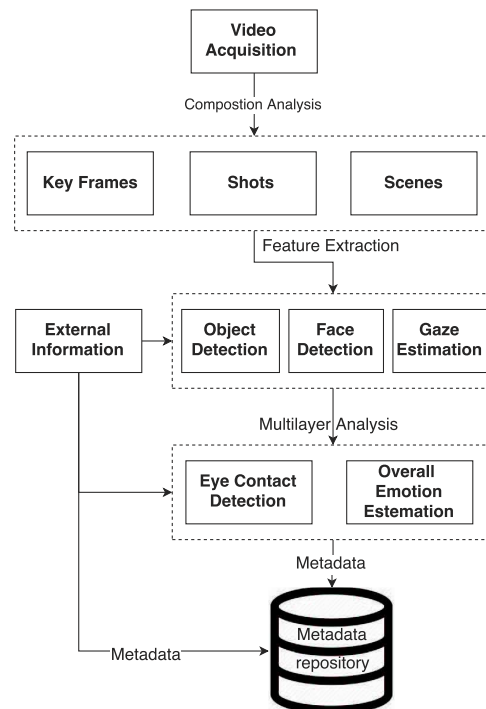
Video Acquisition

Compostion Analysis

Key Frames

Shots

Scenes

Feature Extraction

External Information

Object Detection

Face Detection

Gaze Estimation

Multilayer Analysis

Eye Contact Detection

Overall Emotion Estemation

Metadata

Metadata

Metadata repository